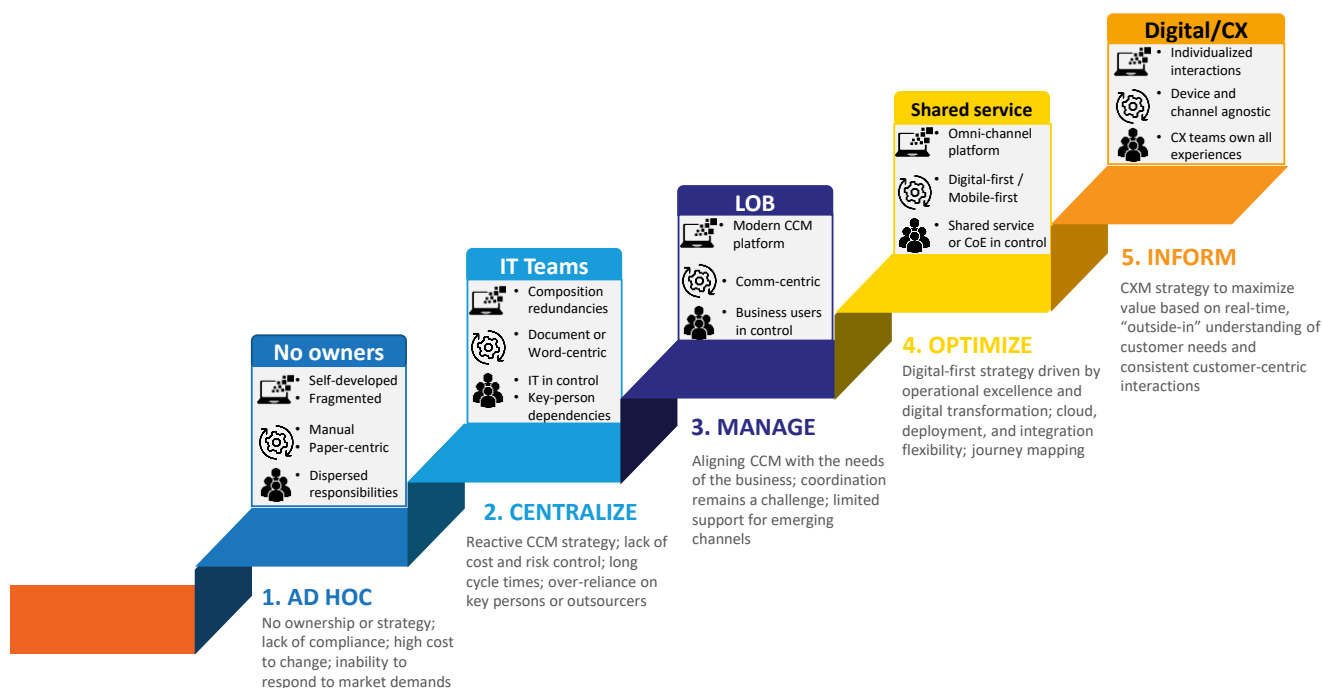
No owners
• Self-developed
• Fragmented
• Manual
• Paper-centric
• Dispersed responsibilities

1. AD HOC
No ownership or strategy; lack of compliance; high cost to change; inability to respond to market demands

IT Teams
• Composition redundancies
• Document or Word-centric
• IT in control
• Key-person dependencies

2. CENTRALIZE
Reactive CCM strategy; lack of cost and risk control; long cycle times; over-reliance on key persons or outsourcers

LOB
• Modern CCM platform
• Comm-centric
• Business users in control

3. MANAGE
Aligning CCM with the needs of the business; coordination remains a challenge; limited support for emerging channels

Shared service
• Omni-channel platform
• Digital-first / Mobile-first
• Shared service or CoE in control

4. OPTIMIZE
Digital-first strategy driven by operational excellence and digital transformation; cloud, deployment, and integration flexibility; journey mapping

Digital/CX
• Individualized interactions
• Device and channel agnostic
• CX teams own all experiences

5. INFORM
CXM strategy to maximize value based on real-time, “outside-in” understanding of customer needs and consistent customer-centric interactions